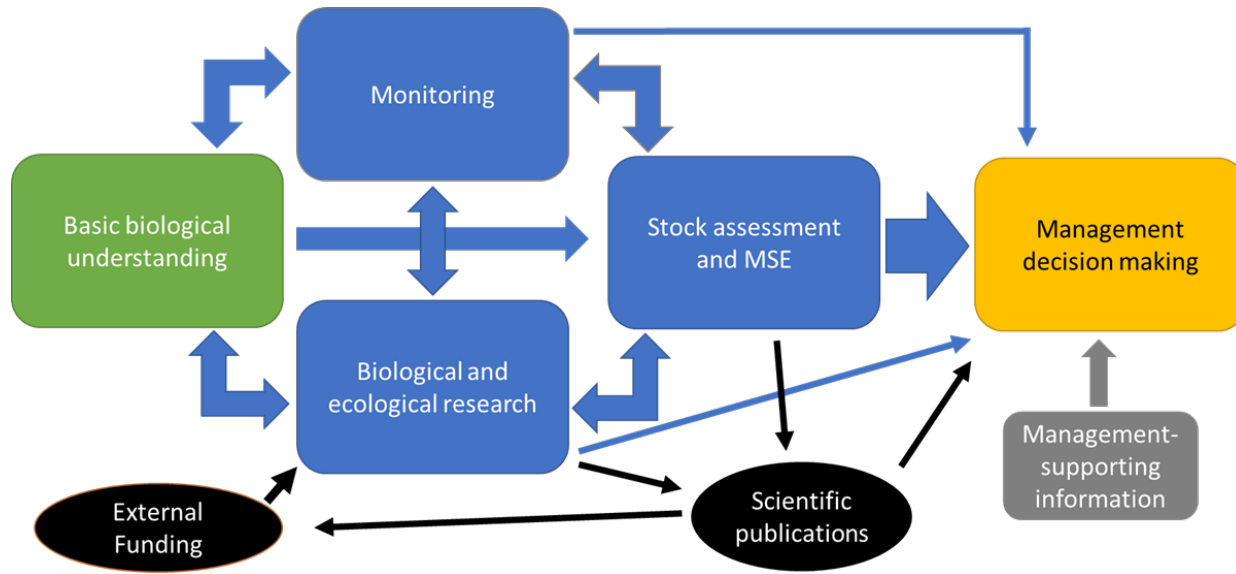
Monitoring

Basic biological understanding

Stock assessment and MSE

Management decision making

Biological and ecological research

Management-supporting information

External Funding

Scientific publications